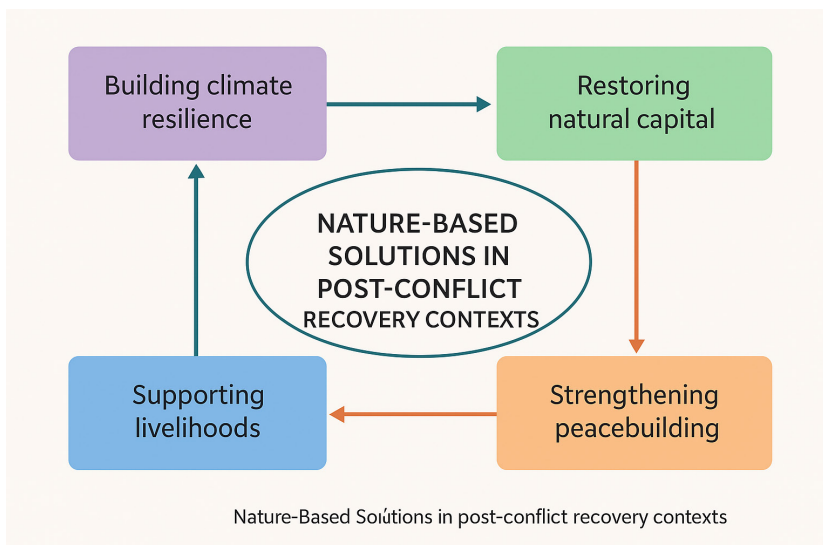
Building climate resilience

Restoring natural capital

NATURE-BASED SOLUTIONS IN POST-CONFLICT RECOVERY CONTEXTS

Supporting livelihoods

Strengthening peacebuilding

Nature-Based Soĺutions in post-conflict recovery contexts